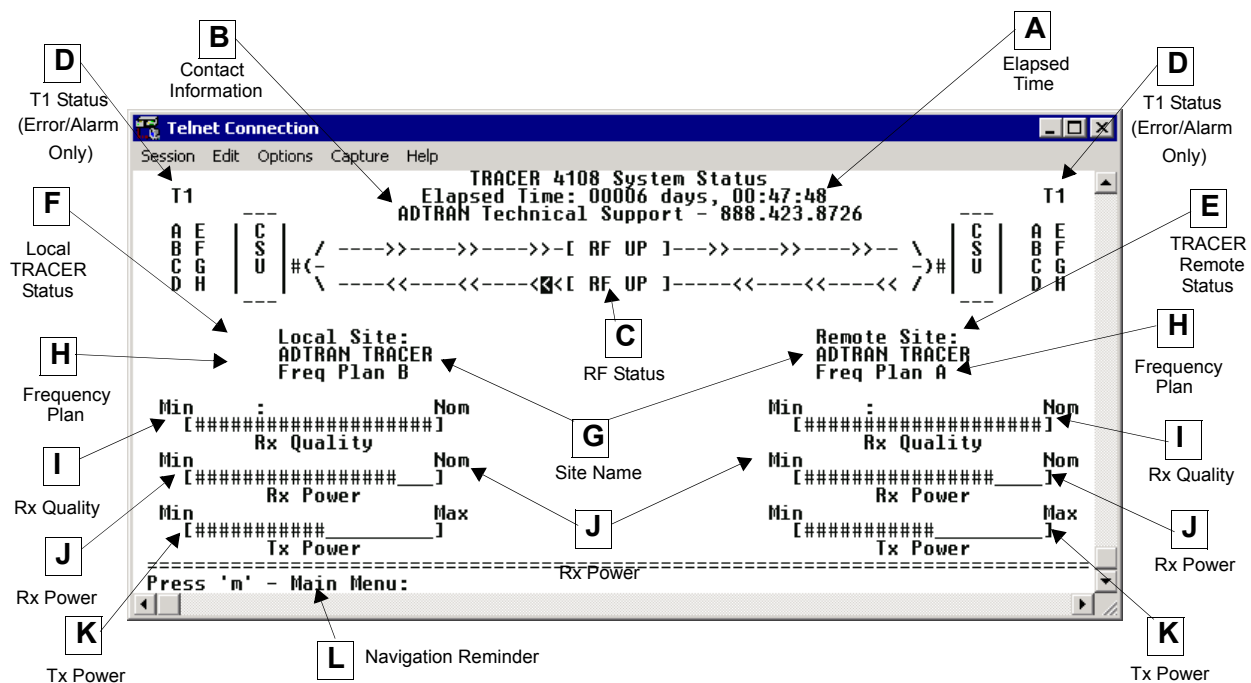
D
T1 Status (Error/Alarm Only)

B
Contact Information

A
Elapsed Time

D
T1 Status (Error/Alarm Only)

Telnet Connection

Session Edit Options Capture Help

TRACER 4108 System Status
Elapsed Time: 00006 days, 00:47:48
ADTRAN Technical Support - 888.423.8726

T1 T1

A E
B F
C G
D H

C
S
U

/ ---->>---->>---->>-[ RF UP ]--->>---->>---->>-- \
#(- -)#
\ ----<<----<<----<<[ RF UP ]-----<<----<<----<< /

C
S
U

A E
B F
C G
D H

F
Local TRACER Status

E
TRACER Remote Status

C
RF Status

Local Site:
ADTRAN TRACER
Freq Plan B

Remote Site:
ADTRAN TRACER
Freq Plan A

H
Frequency Plan

H
Frequency Plan

G
Site Name

Min : Nom
[####################]
Rx Quality

Min : Nom
[####################]
Rx Quality

I
Rx Quality

I
Rx Quality

Min Nom
[################___]
Rx Power

Min Nom
[################____]
Rx Power

J
Rx Power

J
Rx Power

J
Rx Power

Min Max
[##########_________]
Tx Power

Min Max
[##########__________]
Tx Power

Press 'm' - Main Menu:

K
Tx Power

L
Navigation Reminder

K
Tx Power